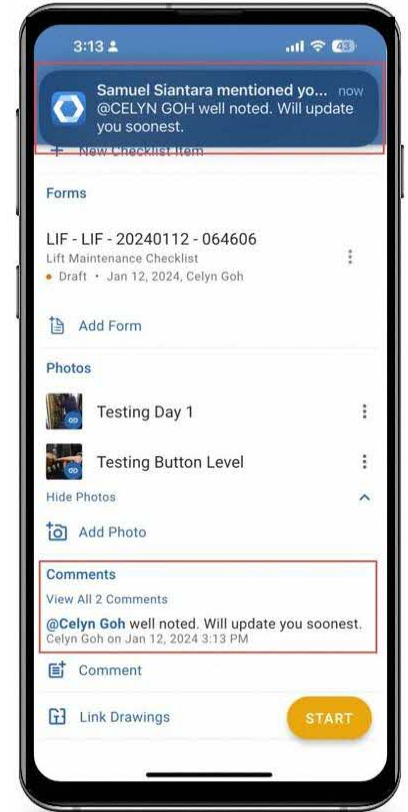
3:13 
43

Samuel Siantara mentioned yo... now
@CELYN GOH well noted. Will update you soonest.

New Checklist Item

Forms

LIF - LIF - 20240112 - 064606
Lift Maintenance Checklist
• Draft • Jan 12, 2024, Celyn Goh

Add Form

Photos

Testing Day 1

Testing Button Level

Hide Photos

Add Photo

Comments

View All 2 Comments

@Celyn Goh well noted. Will update you soonest.
Celyn Goh on Jan 12, 2024 3:13 PM

Comment

Link Drawings

START